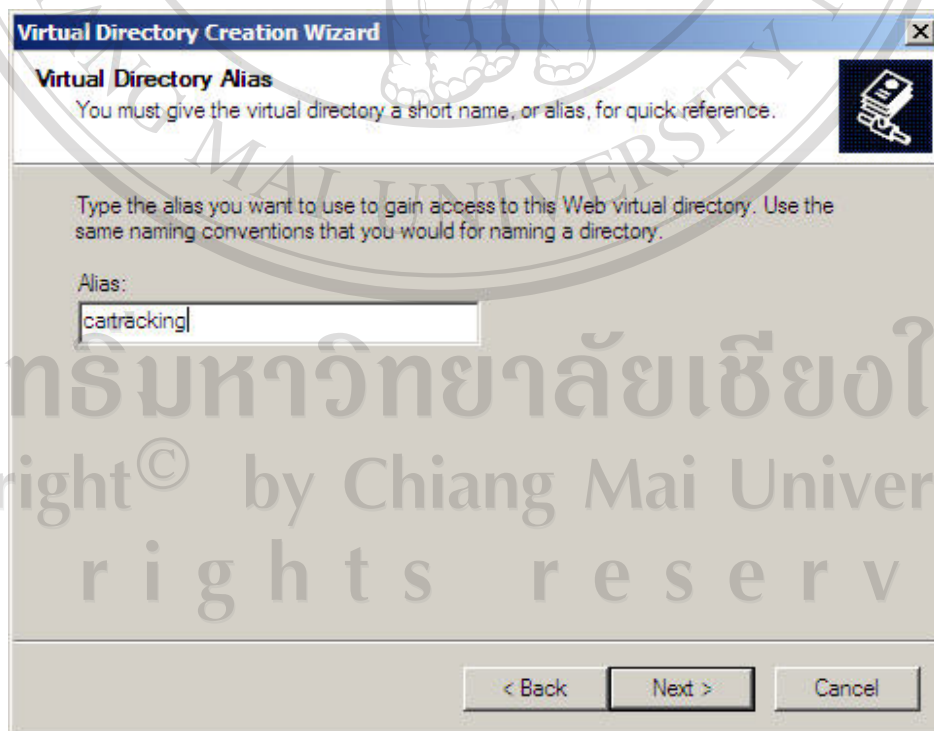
Virtual Directory Creation Wizard

Virtual Directory Alias
You must give the virtual directory a short name, or alias, for quick reference.

Type the alias you want to use to gain access to this Web virtual directory. Use the same naming conventions that you would for naming a directory.

Alias:
cartracking

ลิขสิทธิ์มหาวิทยาลัยเชียงใ
Copyright© by Chiang Mai Univer
rights reserv

< Back Next > Cancel